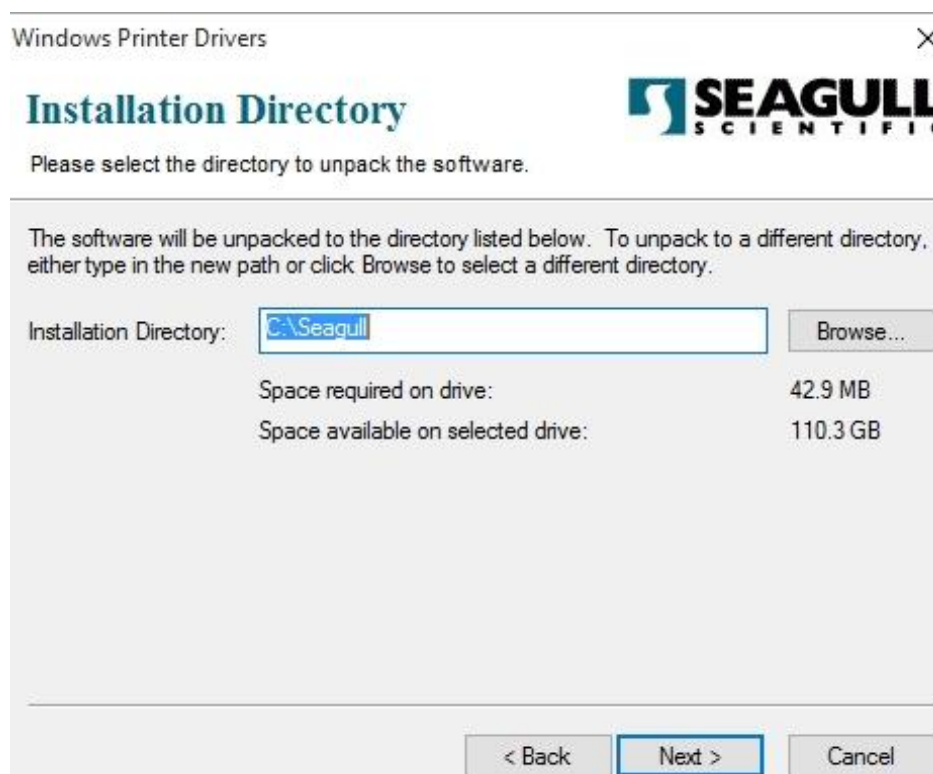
Windows Printer Drivers

×

Installation Directory

SEAGULL
SCIENTIFI

Please select the directory to unpack the software.

The software will be unpacked to the directory listed below. To unpack to a different directory, either type in the new path or click Browse to select a different directory.

Installation Directory: C:\Seagull

Browse...

Space required on drive: 42.9 MB

Space available on selected drive: 110.3 GB

< Back

Next >

Cancel